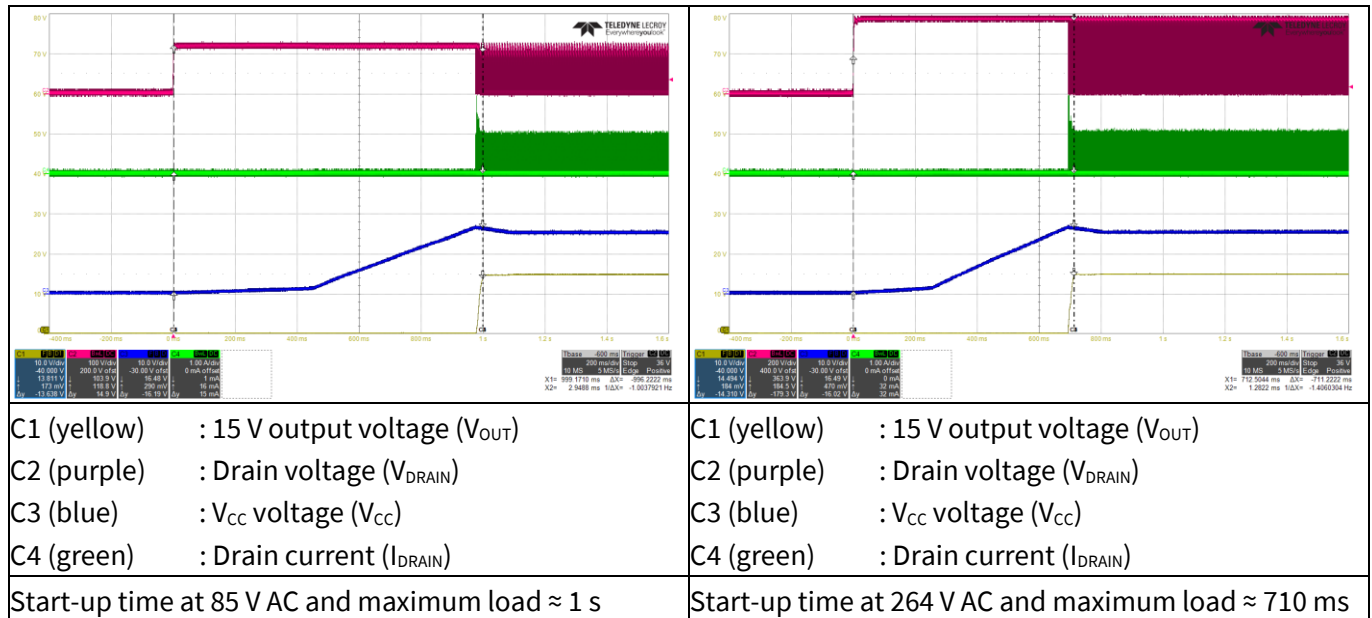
| TELEDYNE LECROY Everywhereyoulook | |
|---|---|
| 80 V 70 V 60 V 50 V 40 V 30 V 20 V 10 V<br>-400 ms -200 ms 0 ms 200 ms 400 ms 600 ms 800 ms 1 s 1.2 s 1.4 s 1.6 s<br>C1 10.0 V/div -40.000 V 13.811 V 173 mV Δy -13.638 V<br>C2 100 V/div 200.0 V ofst 103.9 V 118.8 V Δy 14.9 V<br>C3 10.0 V/div -30.00 V ofst 16.48 V 290 mV Δy -16.19 V<br>C4 1.00 A/div 0 mA offset 1 mA 16 mA Δy 15 mA<br>Tbase -400 ms Trigger 36 V 200 ms/div Stop 10 MS 5 MS/s Edge Positive<br>X1= 999.1710 ms ΔX= -996.2222 ms X2= 2.9488 ms 1/ΔX= -1.0037921 Hz | 80 V 70 V 60 V 50 V 40 V 30 V 20 V 10 V<br>-400 ms -200 ms 0 ms 200 ms 400 ms 600 ms 800 ms 1 s 1.2 s 1.4 s 1.6 s<br>C1 10.0 V/div -40.000 V 14.494 V 184 mV Δy -14.310 V<br>C2 200 V/div 400.0 V ofst 363.9 V 184.5 V Δy -179.3 V<br>C3 10.0 V/div -30.00 V ofst 16.49 V 470 mV Δy -16.02 V<br>C4 1.00 A/div 0 mA offset 0 mA 32 mA Δy 32 mA<br>Tbase -600 ms Trigger 36 V 200 ms/div Stop 10 MS 5 MS/s Edge Positive<br>X1= 712.5044 ms ΔX= -711.2222 ms X2= 1.2822 ms 1/ΔX= -1.4060304 Hz |
| C1 (yellow) : 15 V output voltage (V$_{OUT}$)<br>C2 (purple) : Drain voltage (V$_{DRAIN}$)<br>C3 (blue) : V$_{CC}$ voltage (V$_{CC}$)<br>C4 (green) : Drain current (I$_{DRAIN}$) | C1 (yellow) : 15 V output voltage (V$_{OUT}$)<br>C2 (purple) : Drain voltage (V$_{DRAIN}$)<br>C3 (blue) : V$_{CC}$ voltage (V$_{CC}$)<br>C4 (green) : Drain current (I$_{DRAIN}$) |
| Start-up time at 85 V AC and maximum load ≈ 1 s | Start-up time at 264 V AC and maximum load ≈ 710 ms |